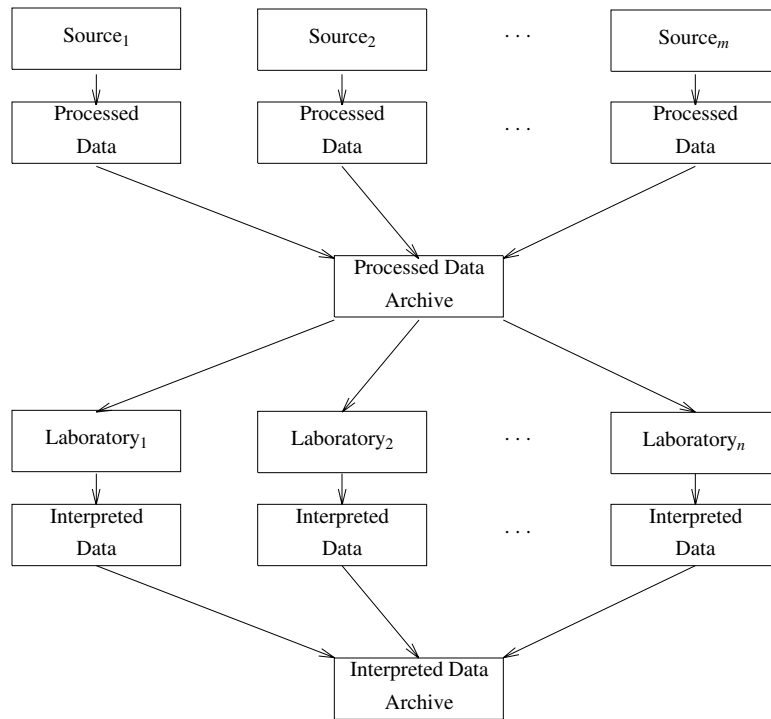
Source$_1$ Source$_2$ ... Source$_m$

Processed Data Processed Data ... Processed Data

Processed Data Archive

Laboratory$_1$ Laboratory$_2$ ... Laboratory$_n$

Interpreted Data Interpreted Data ... Interpreted Data

Interpreted Data Archive